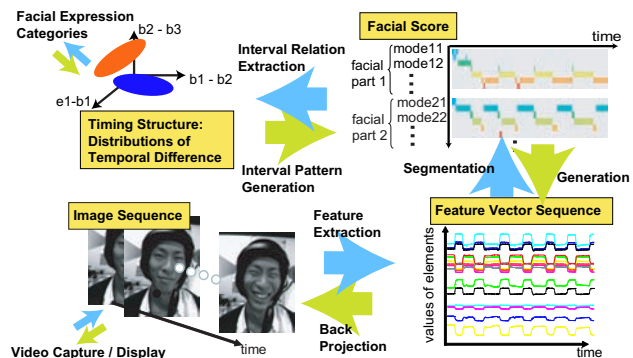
Facial Expression Categories

b2 - b3

b1 - b2

e1-b1

Timing Structure: Distributions of Temporal Difference

Interval Relation Extraction

Interval Pattern Generation

Facial Score

time

facial part 1

mode11

mode12

facial part 2

mode21

mode22

Segmentation

Generation

Image Sequence

Feature Extraction

Feature Vector Sequence

values of elements

Back Projection

Video Capture / Display

time

time